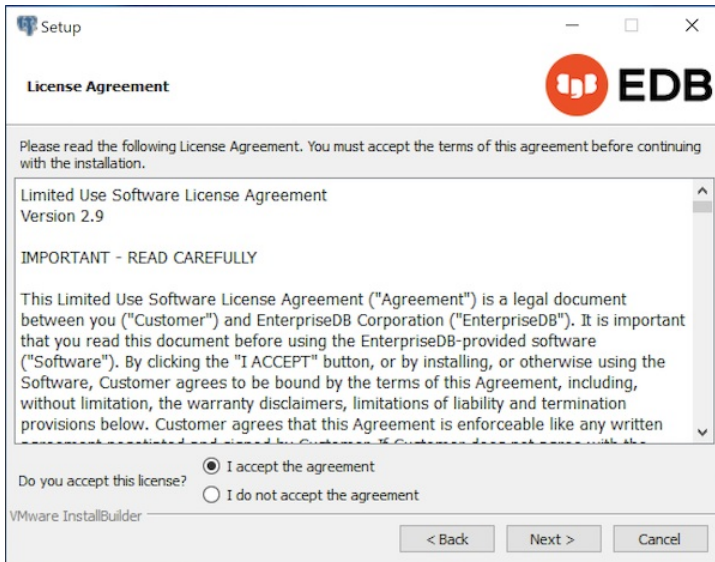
Setup

License Agreement

EDB

Please read the following License Agreement. You must accept the terms of this agreement before continuing with the installation.

Limited Use Software License Agreement
Version 2.9

IMPORTANT - READ CAREFULLY

This Limited Use Software License Agreement ("Agreement") is a legal document between you ("Customer") and EnterpriseDB Corporation ("EnterpriseDB"). It is important that you read this document before using the EnterpriseDB-provided software ("Software"). By clicking the "I ACCEPT" button, or by installing, or otherwise using the Software, Customer agrees to be bound by the terms of this Agreement, including, without limitation, the warranty disclaimers, limitations of liability and termination provisions below. Customer agrees that this Agreement is enforceable like any written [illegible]

Do you accept this license?
I accept the agreement
I do not accept the agreement

VMware InstallBuilder

< Back
Next >
Cancel